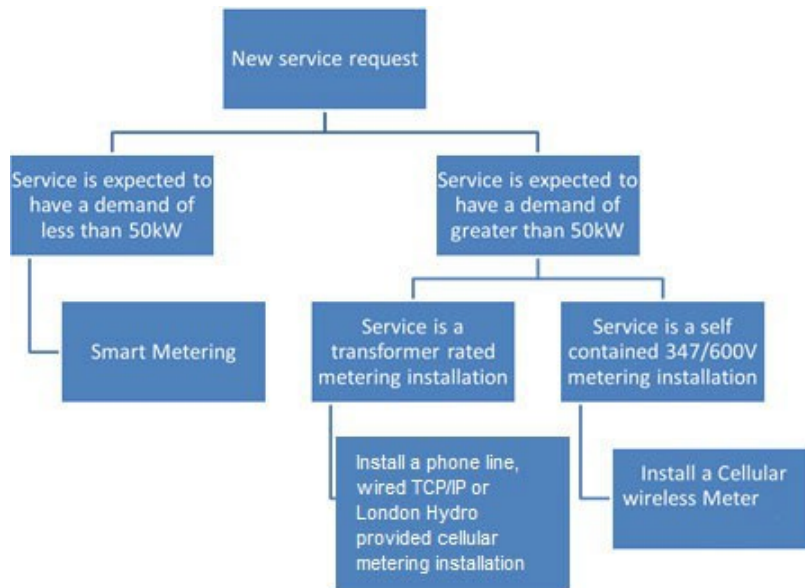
New service request

Service is expected to have a demand of less than 50kW

Smart Metering

Service is expected to have a demand of greater than 50kW

Service is a transformer rated metering installation

Install a phone line, wired TCP/IP or London Hydro provided cellular metering installation

Service is a self contained 347/600V metering installation

Install a Cellular wireless Meter